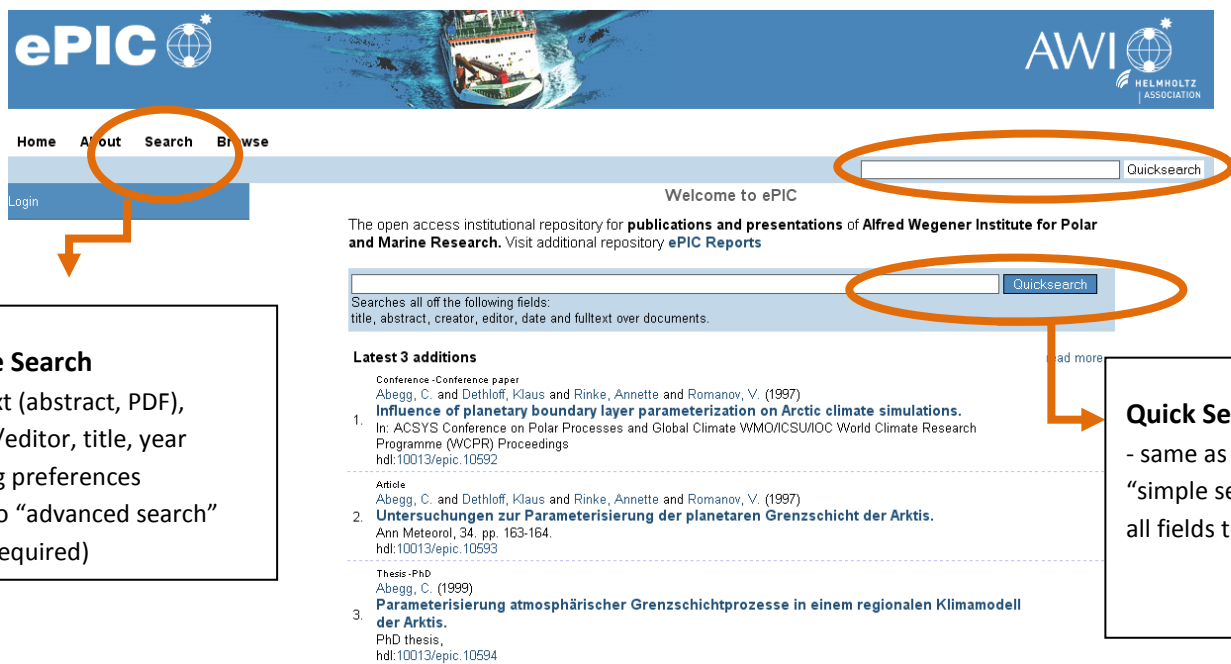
ePIC

AWI
HELMHOLTZ ASSOCIATION

Home Ab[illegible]out Search Br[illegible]wse

Quicksearch

Login

Welcome to ePIC

The open access institutional repository for **publications and presentations** of **Alfred Wegener Institute for Polar and Marine Research.** Visit additional repository **ePIC Reports**

Quicksearch

Searches all off the following fields:
title, abstract, creator, editor, date and fulltext over documents.

**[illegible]e Search**
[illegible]xt (abstract, PDF), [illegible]/editor, title, year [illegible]g preferences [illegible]o "advanced search" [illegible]equired)

**Latest 3 additions**

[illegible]ad more

Conference -Conference paper
Abegg, C. and Dethloff, Klaus and Rinke, Annette and Romanov, V. (1997)
1. **Influence of planetary boundary layer parameterization on Arctic climate simulations.**
In: ACSYS Conference on Polar Processes and Global Climate WMO/ICSU/IOC World Climate Research Programme (WCPR) Proceedings
hdl:10013/epic.10592

Article
Abegg, C. and Dethloff, Klaus and Rinke, Annette and Romanov, V. (1997)
2. **Untersuchungen zur Parameterisierung der planetaren Grenzschicht der Arktis.**
Ann Meteorol, 34. pp. 163-164.
hdl:10013/epic.10593

Thesis -PhD
Abegg, C. (1999)
3. **Parameterisierung atmosphärischer Grenzschichtprozesse in einem regionalen Klimamodell der Arktis.**
PhD thesis,
hdl:10013/epic.10594

**Quick Se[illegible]**
- same as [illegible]
"simple se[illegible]
all fields t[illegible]